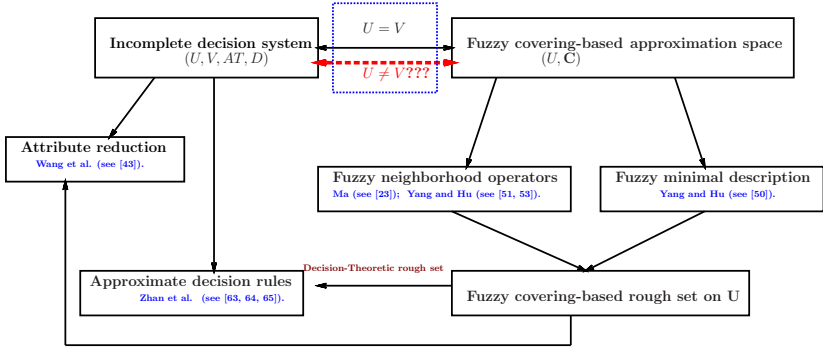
Incomplete decision system
$(U, V, AT, D)$

$U = V$

$U \neq V$???

Fuzzy covering-based approximation space
$(U, \mathbf{C})$

Attribute reduction
Wang et al. (see [43]).

Fuzzy neighborhood operators
Ma (see [23]); Yang and Hu (see [51, 53]).

Fuzzy minimal description
Yang and Hu (see [50]).

Decision-Theoretic rough set

Approximate decision rules
Zhan et al. (see [63, 64, 65]).

Fuzzy covering-based rough set on U